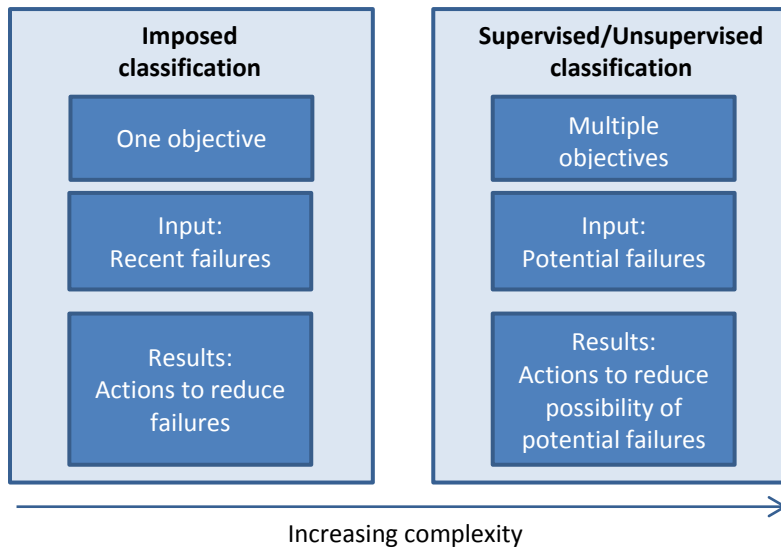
Imposed classification

One objective

Input:
Recent failures

Results:
Actions to reduce failures

Supervised/Unsupervised classification

Multiple objectives

Input:
Potential failures

Results:
Actions to reduce possibility of potential failures

Increasing complexity